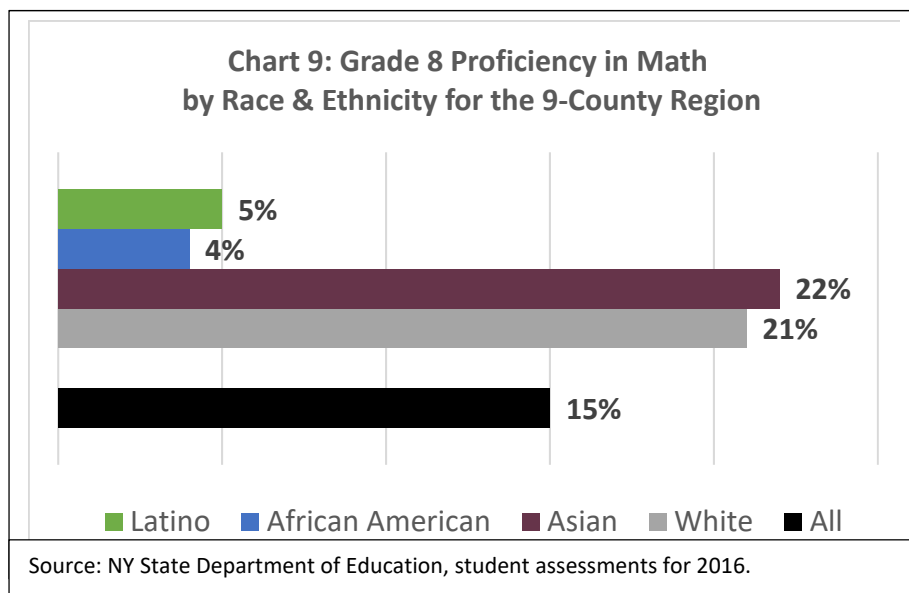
Chart 9: Grade 8 Proficiency in Math by Race & Ethnicity for the 9-County Region

5%

4%

22%

21%

15%

Latino African American Asian White All

Source: NY State Department of Education, student assessments for 2016.